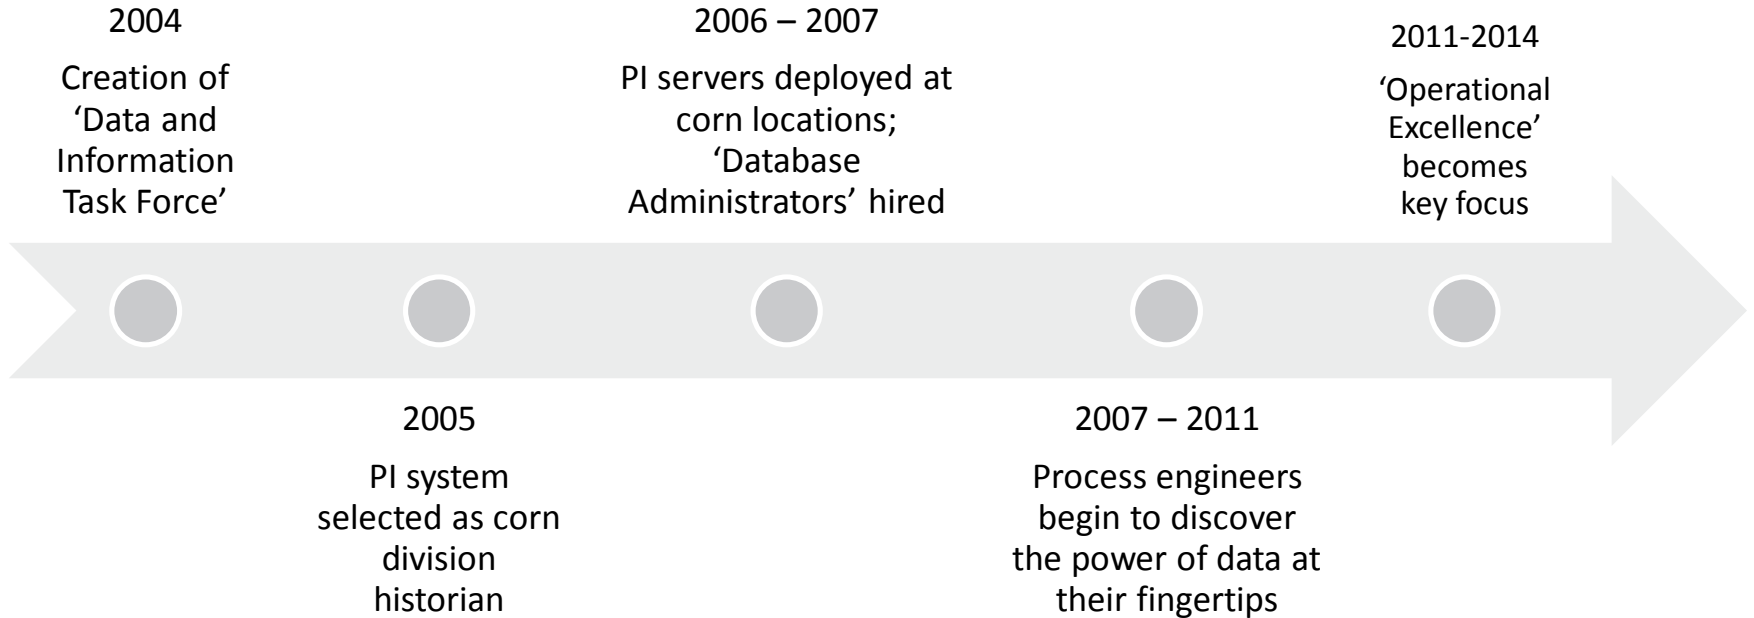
2004

Creation of ‘Data and Information Task Force’

2005

PI system selected as corn division historian

2006 – 2007

PI servers deployed at corn locations; ‘Database Administrators’ hired

2007 – 2011

Process engineers begin to discover the power of data at their fingertips

2011-2014

‘Operational Excellence’ becomes key focus